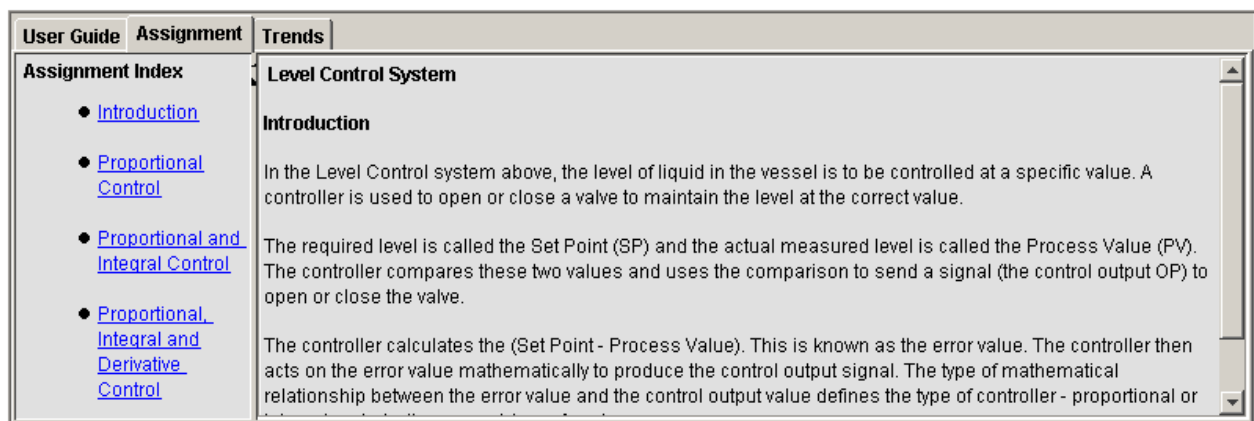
User Guide Assignment Trends

Assignment Index

- Introduction
- Proportional Control
- Proportional and Integral Control
- Proportional, Integral and Derivative Control

Level Control System

Introduction

In the Level Control system above, the level of liquid in the vessel is to be controlled at a specific value. A controller is used to open or close a valve to maintain the level at the correct value.

The required level is called the Set Point (SP) and the actual measured level is called the Process Value (PV). The controller compares these two values and uses the comparison to send a signal (the control output OP) to open or close the valve.

The controller calculates the (Set Point - Process Value). This is known as the error value. The controller then acts on the error value mathematically to produce the control output signal. The type of mathematical relationship between the error value and the control output value defines the type of controller - proportional or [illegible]